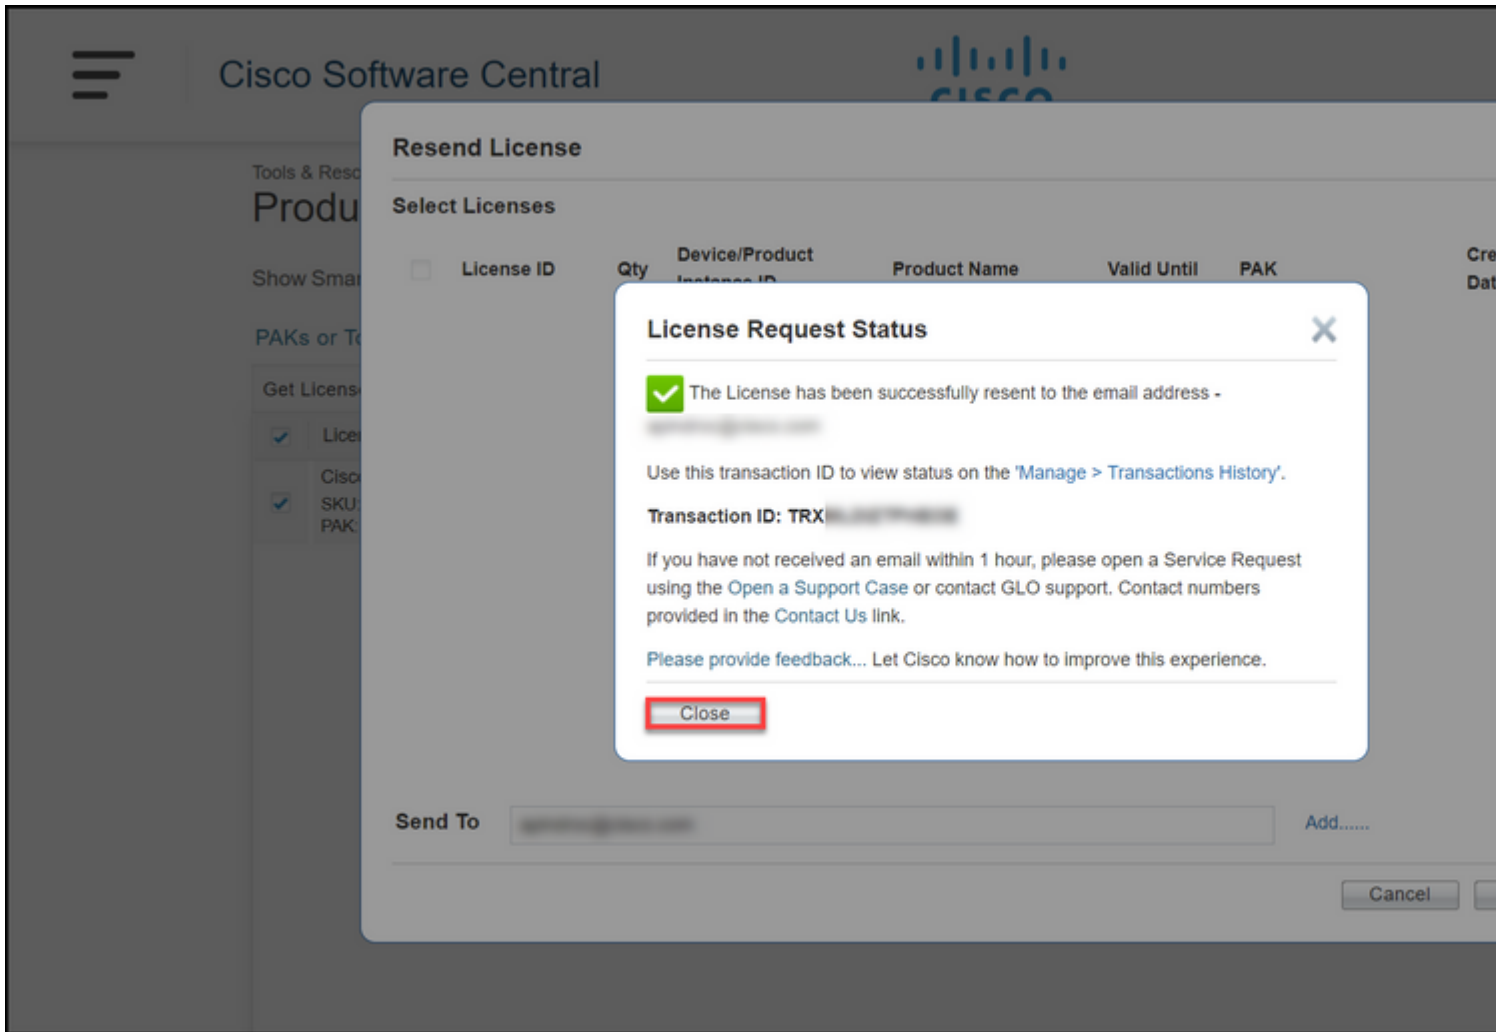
Cisco Software Central

Tools & Reso

Produ

Show Smar

PAKs or To

Get Licens

Licen

Cisco
SKU:
PAK:

Resend License

Select Licenses

| | License ID | Qty | Device/Product Instance ID | Product Name | Valid Until | PAK | Cre Dat |
|---|---|---|---|---|---|---|---|

License Request Status

The License has been successfully resent to the email address -
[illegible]

Use this transaction ID to view status on the 'Manage > Transactions History'.

Transaction ID: TRX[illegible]

If you have not received an email within 1 hour, please open a Service Request using the Open a Support Case or contact GLO support. Contact numbers provided in the Contact Us link.

Please provide feedback... Let Cisco know how to improve this experience.

Close

Send To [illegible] Add......

Cancel